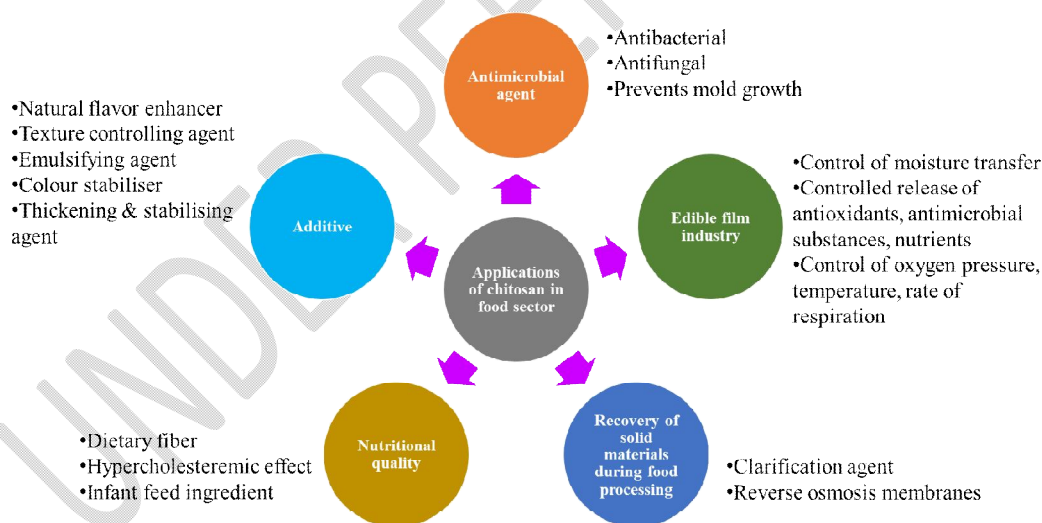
Antimicrobial agent

•Antibacterial
•Antifungal
•Prevents mold growth

•Natural flavor enhancer
•Texture controlling agent
•Emulsifying agent
•Colour stabiliser
•Thickening & stabilising agent

Additive

Applications of chitosan in food sector

Edible film industry

•Control of moisture transfer
•Controlled release of antioxidants, antimicrobial substances, nutrients
•Control of oxygen pressure, temperature, rate of respiration

•Dietary fiber
•Hypercholesteremic effect
•Infant feed ingredient

Nutritional quality

Recovery of solid materials during food processing

•Clarification agent
•Reverse osmosis membranes

UNDER PEER